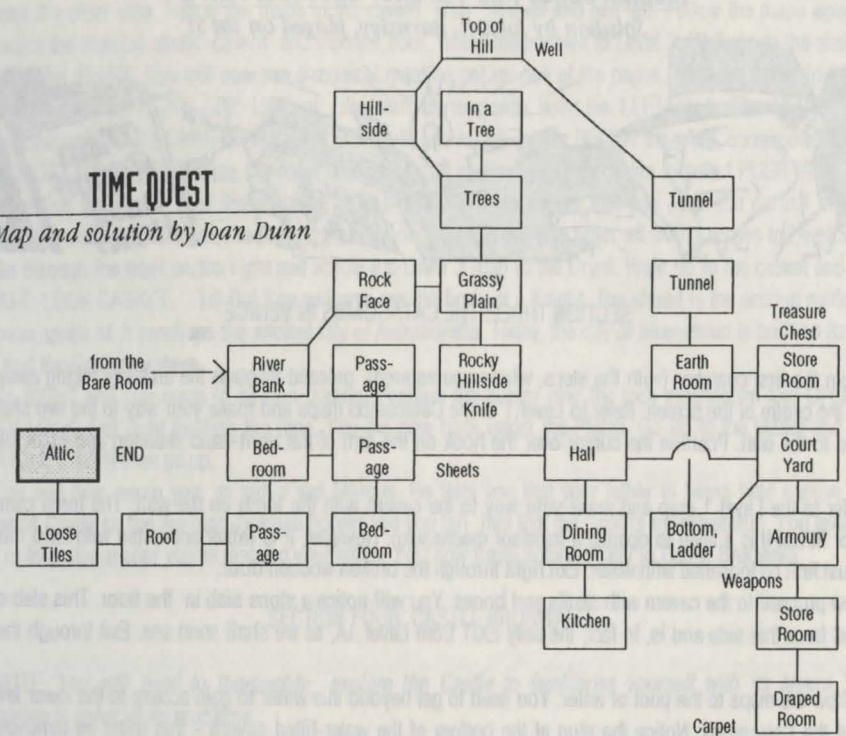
TIME QUEST

Map and solution by Joan Dunn

Top of Hill

Well

Hill-side

In a Tree

Trees

Tunnel

Rock Face

Grassy Plain

Tunnel

Treasure Chest

from the Bare Room

River Bank

Pass-age

Rocky Hillside

Knife

Earth Room

Store Room

Attic

END

Bed-room

Pass-age

Sheets

Hall

Court Yard

Loose Tiles

Roof

Pass-age

Bed-room

Dining Room

Bottom, Ladder

Armoury

Weapons

Kitchen

Store Room

Draped Room

Carpet